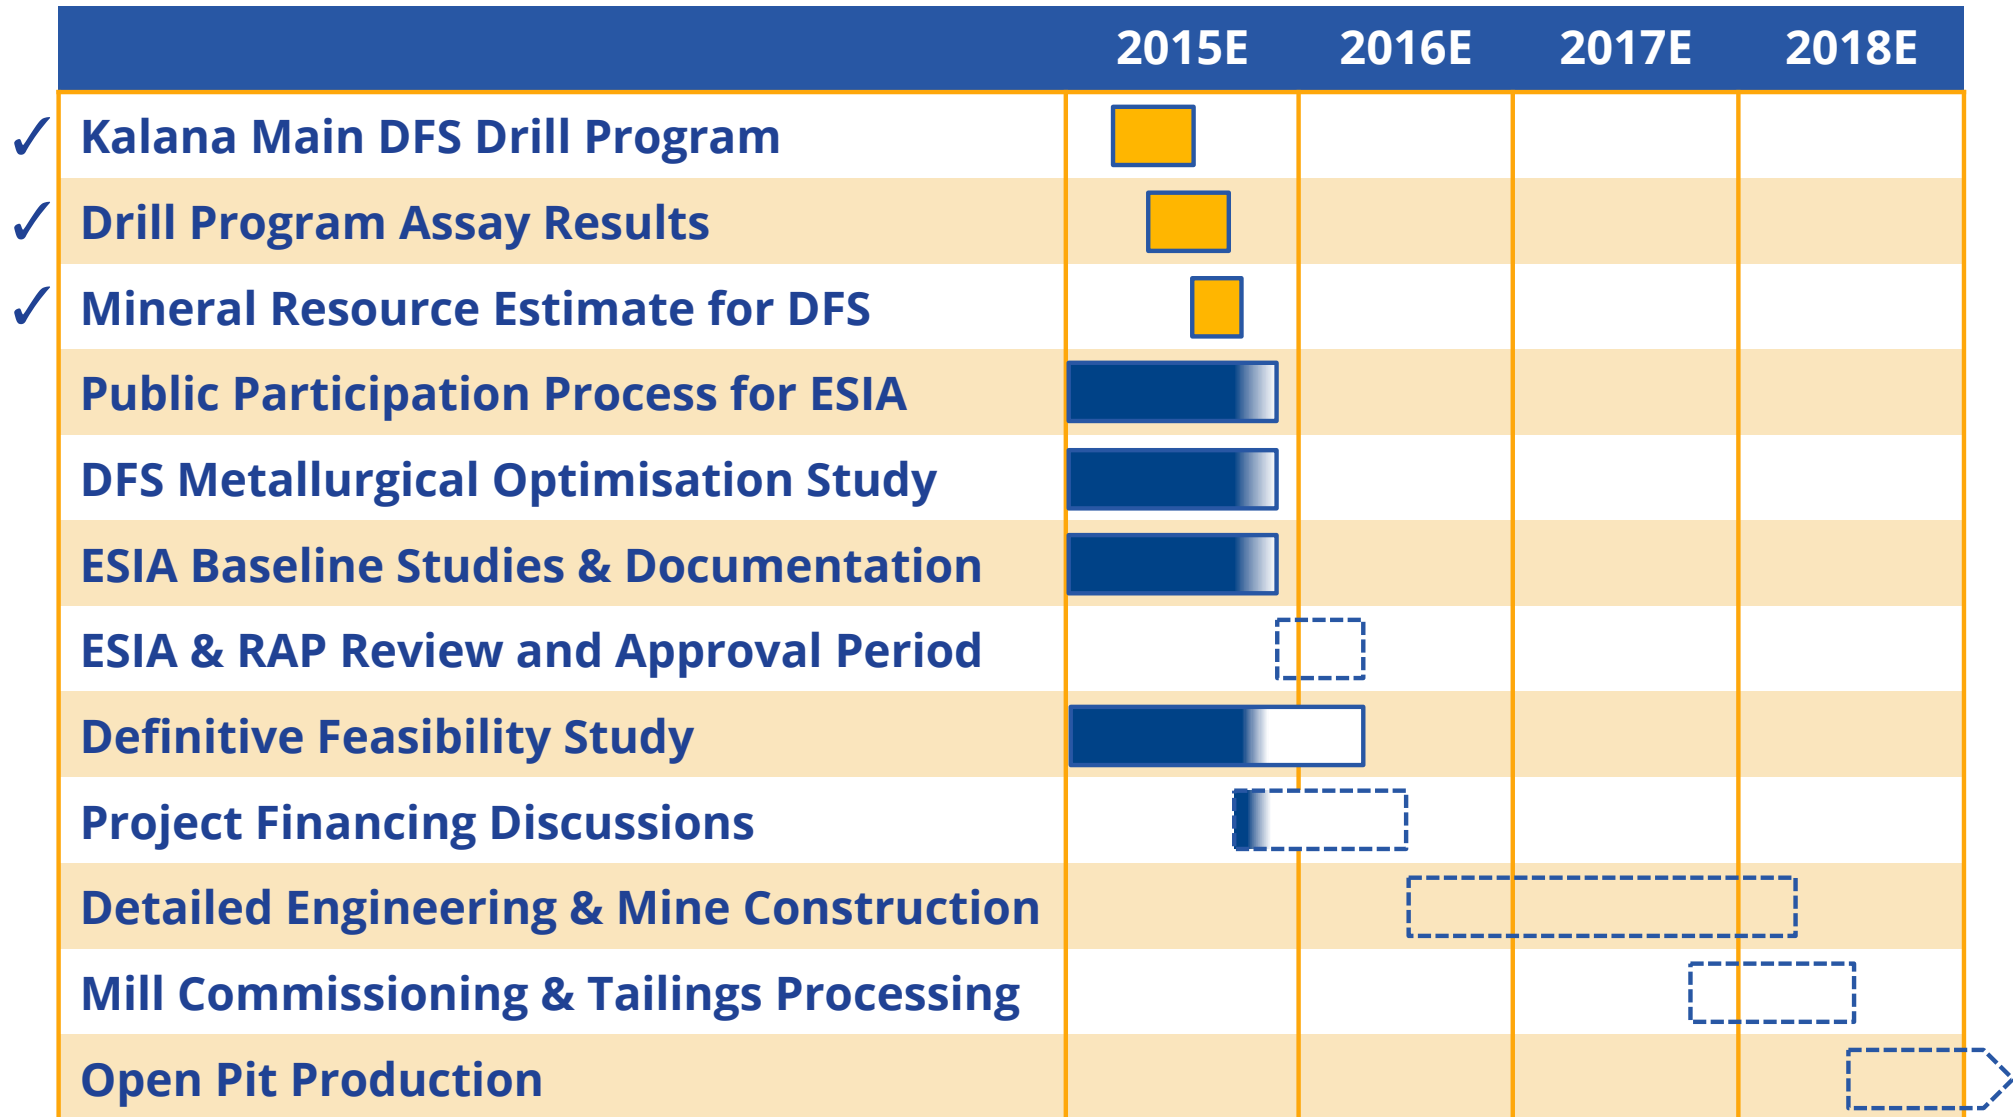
| | 2015E | 2016E | 2017E | 2018E |
|---|---|---|---|---|
| ✓ Kalana Main DFS Drill Program | | | | |
| ✓ Drill Program Assay Results | | | | |
| ✓ Mineral Resource Estimate for DFS | | | | |
| Public Participation Process for ESIA | | | | |
| DFS Metallurgical Optimisation Study | | | | |
| ESIA Baseline Studies & Documentation | | | | |
| ESIA & RAP Review and Approval Period | | | | |
| Definitive Feasibility Study | | | | |
| Project Financing Discussions | | | | |
| Detailed Engineering & Mine Construction | | | | |
| Mill Commissioning & Tailings Processing | | | | |
| Open Pit Production | | | | |